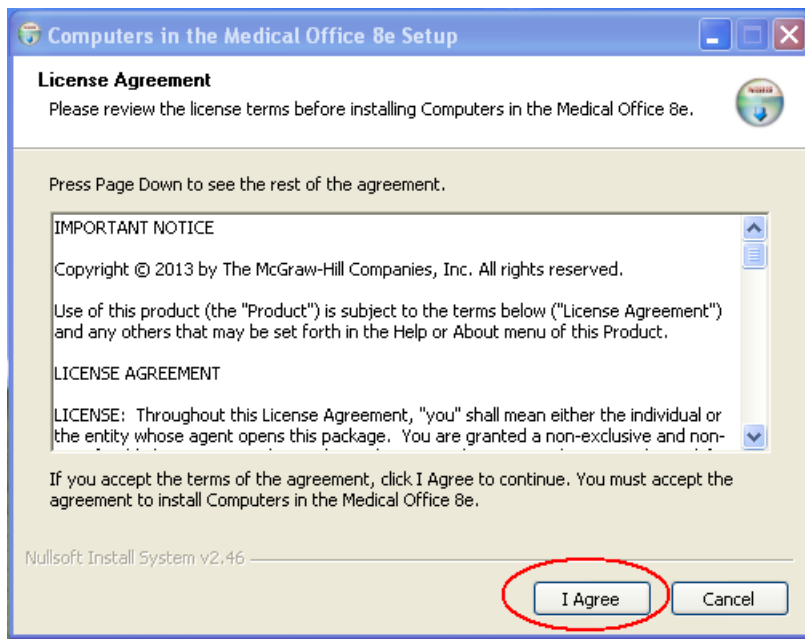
Computers in the Medical Office 8e Setup

License Agreement

Please review the license terms before installing Computers in the Medical Office 8e.

Press Page Down to see the rest of the agreement.

IMPORTANT NOTICE

Copyright © 2013 by The McGraw-Hill Companies, Inc. All rights reserved.

Use of this product (the "Product") is subject to the terms below ("License Agreement") and any others that may be set forth in the Help or About menu of this Product.

LICENSE AGREEMENT

LICENSE: Throughout this License Agreement, "you" shall mean either the individual or the entity whose agent opens this package. You are granted a non-exclusive and non- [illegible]

If you accept the terms of the agreement, click I Agree to continue. You must accept the agreement to install Computers in the Medical Office 8e.

Nullsoft Install System v2.46

I Agree

Cancel